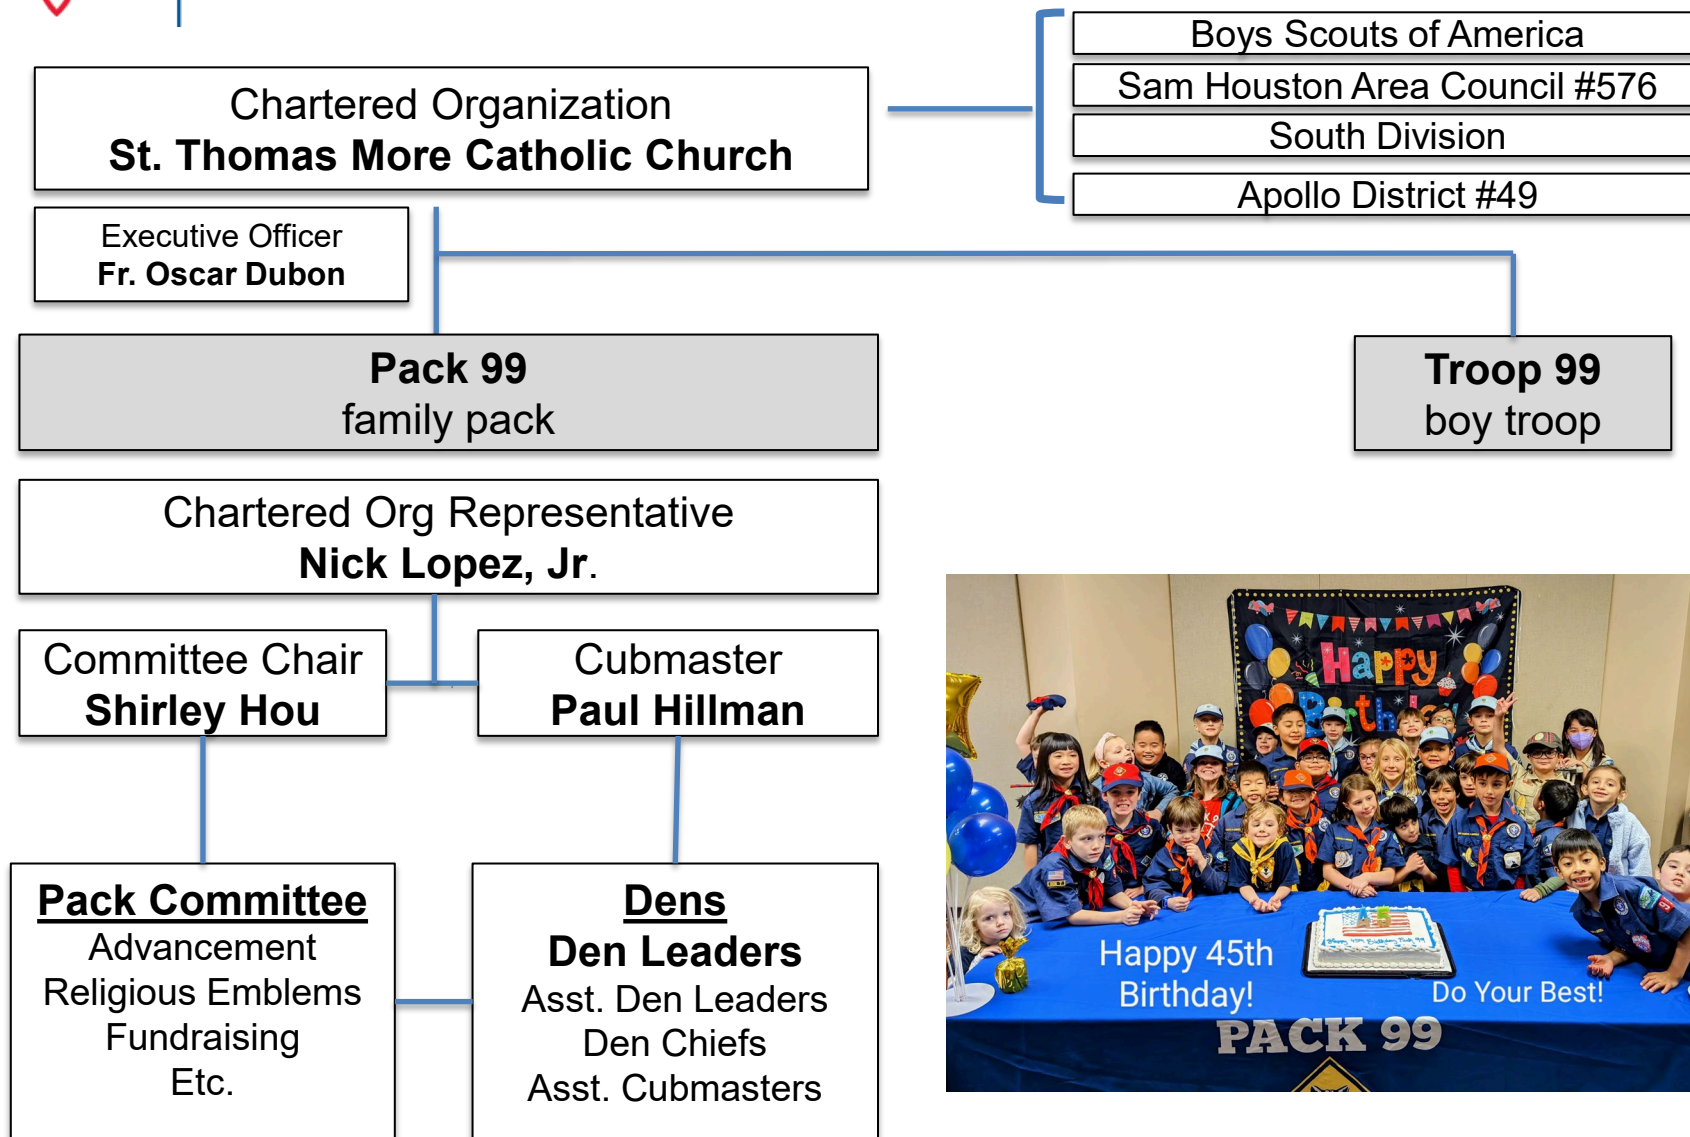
Boys Scouts of America
Sam Houston Area Council #576
South Division
Apollo District #49

Chartered Organization
St. Thomas More Catholic Church

Executive Officer
Fr. Oscar Dubon

Pack 99
family pack

Troop 99
boy troop

Chartered Org Representative
Nick Lopez, Jr.

Committee Chair
Shirley Hou

Cubmaster
Paul Hillman

Pack Committee
Advancement
Religious Emblems
Fundraising
Etc.

Dens
Den Leaders
Asst. Den Leaders
Den Chiefs
Asst. Cubmasters

Happy Birthday

Happy 45th Birthday!
Do Your Best!
PACK 99